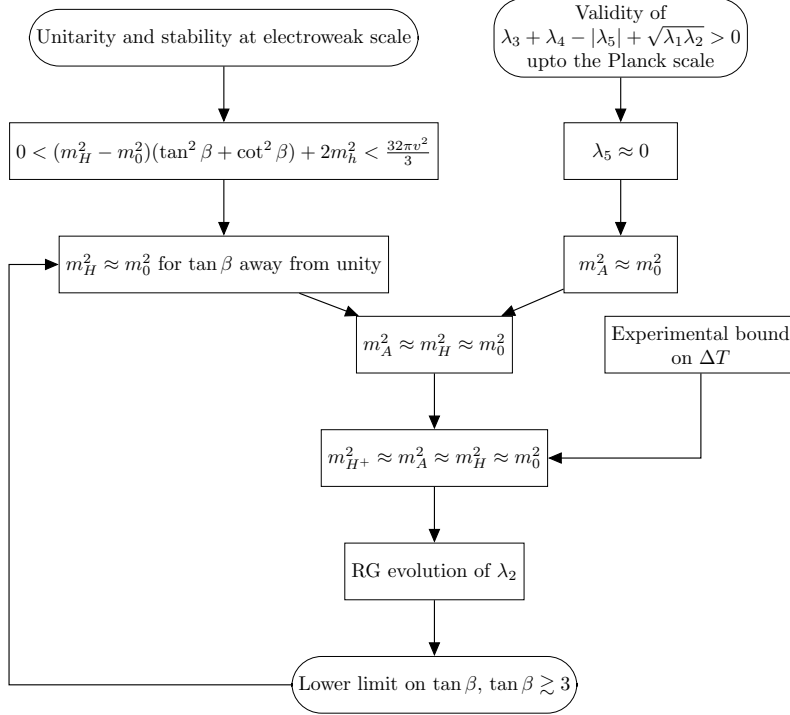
Unitarity and stability at electroweak scale

Validity of $\lambda_3 + \lambda_4 - |\lambda_5| + \sqrt{\lambda_1 \lambda_2} > 0$ upto the Planck scale

$0 < (m_H^2 - m_0^2)(\tan^2\beta + \cot^2\beta) + 2m_h^2 < \frac{32\pi v^2}{3}$

$\lambda_5 \approx 0$

$m_H^2 \approx m_0^2$ for $\tan\beta$ away from unity

$m_A^2 \approx m_0^2$

$m_A^2 \approx m_H^2 \approx m_0^2$

Experimental bound on $\Delta T$

$m_{H^+}^2 \approx m_A^2 \approx m_H^2 \approx m_0^2$

RG evolution of $\lambda_2$

Lower limit on $\tan\beta$, $\tan\beta \gtrsim 3$